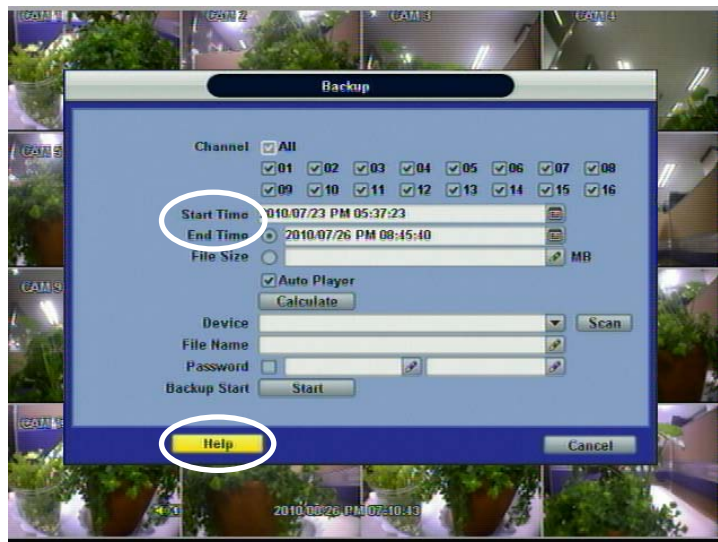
CAM 1
CAM 2
CAM 3
CAM 4
CAM 5
CAM 9
CAM 13

Backup

Channel All
01 02 03 04 05 06 07 08
09 10 11 12 13 14 15 16

Start Time 2010/07/23 PM 05:37:23
End Time 2010/07/26 PM 08:45:40
File Size MB
Auto Player
Calculate
Device Scan
File Name
Password
Backup Start Start

Help
Cancel

2010/08/26 PM 07:10:43